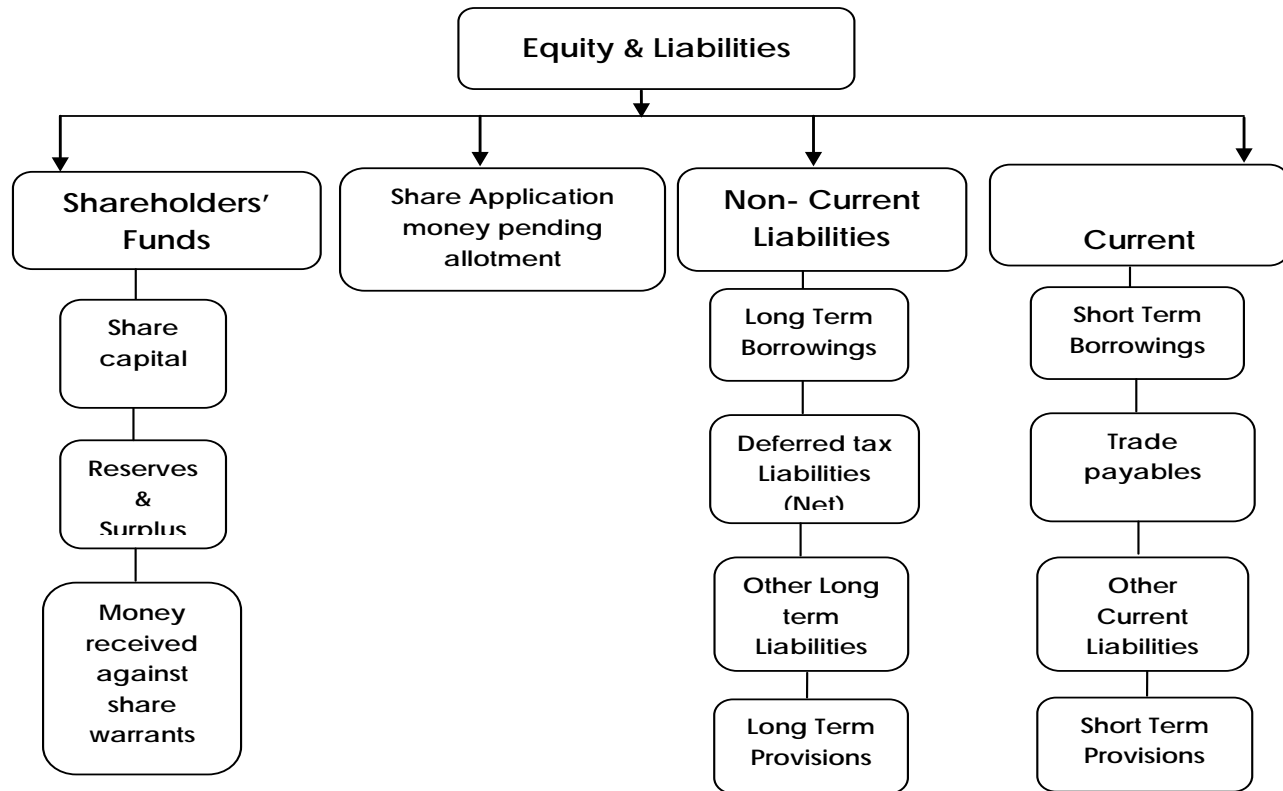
Equity & Liabilities

Shareholders' Funds

Share capital

Reserves & Surplus

Money received against share warrants

Share Application money pending allotment

Non- Current Liabilities

Long Term Borrowings

Deferred tax Liabilities (Net)

Other Long term Liabilities

Long Term Provisions

Current

Short Term Borrowings

Trade payables

Other Current Liabilities

Short Term Provisions